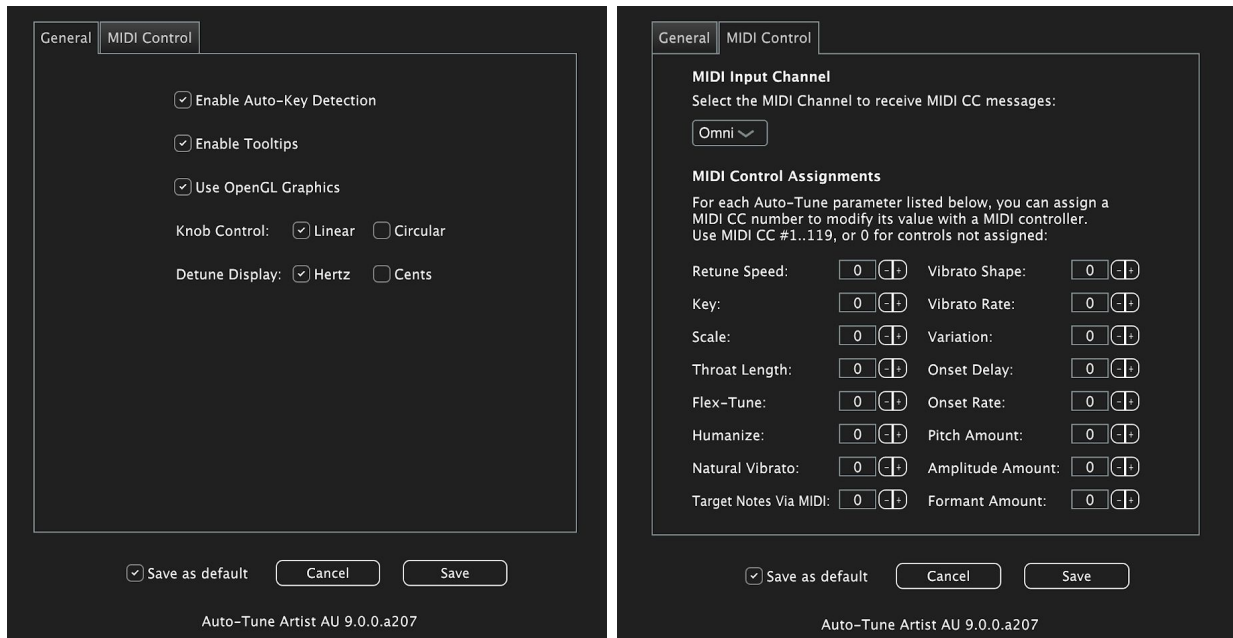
General MIDI Control

Enable Auto-Key Detection

Enable Tooltips

Use OpenGL Graphics

Knob Control: Linear Circular

Detune Display: Hertz Cents

Save as default Cancel Save

Auto-Tune Artist AU 9.0.0.a207

General MIDI Control

MIDI Input Channel

Select the MIDI Channel to receive MIDI CC messages:

Omni

MIDI Control Assignments

For each Auto-Tune parameter listed below, you can assign a MIDI CC number to modify its value with a MIDI controller. Use MIDI CC #1..119, or 0 for controls not assigned:

| | | | |
|---|---|---|---|
| Retune Speed: | 0 - + | Vibrato Shape: | 0 - + |
| Key: | 0 - + | Vibrato Rate: | 0 - + |
| Scale: | 0 - + | Variation: | 0 - + |
| Throat Length: | 0 - + | Onset Delay: | 0 - + |
| Flex-Tune: | 0 - + | Onset Rate: | 0 - + |
| Humanize: | 0 - + | Pitch Amount: | 0 - + |
| Natural Vibrato: | 0 - + | Amplitude Amount: | 0 - + |
| Target Notes Via MIDI: | 0 - + | Formant Amount: | 0 - + |

Save as default Cancel Save

Auto-Tune Artist AU 9.0.0.a207